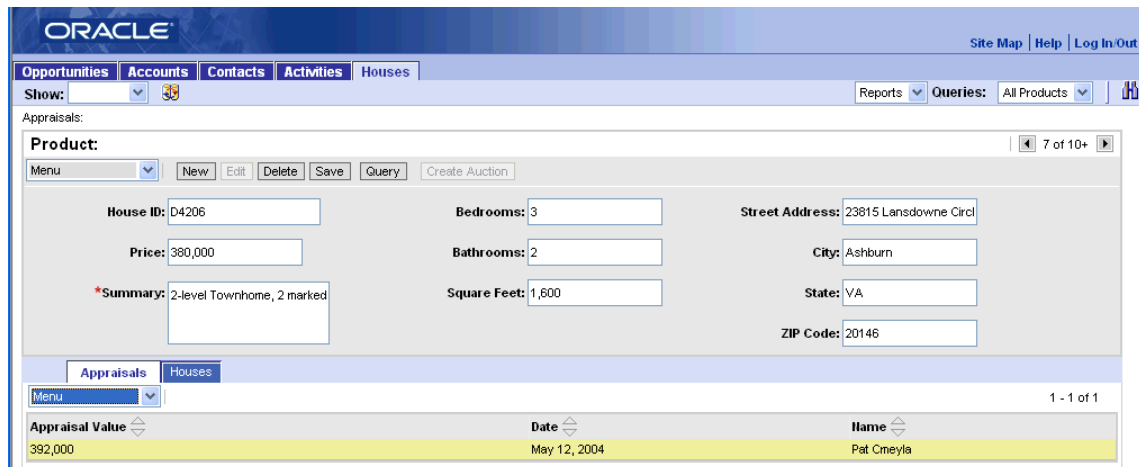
ORACLE

Site Map | Help | Log In/Out

Opportunities | Accounts | Contacts | Activities | Houses

Show: Reports Queries: All Products

Appraisals:

Product:

7 of 10+

Menu New Edit Delete Save Query Create Auction

House ID: D4206

Price: 380,000

*Summary: 2-level Townhome, 2 marked

Bedrooms: 3

Bathrooms: 2

Square Feet: 1,600

Street Address: 23815 Lansdowne Circl

City: Ashburn

State: VA

ZIP Code: 20146

Appraisals Houses

Menu

1 - 1 of 1

| Appraisal Value | Date | Name |
|---|---|---|
| 392,000 | May 12, 2004 | Pat Cmeyla |